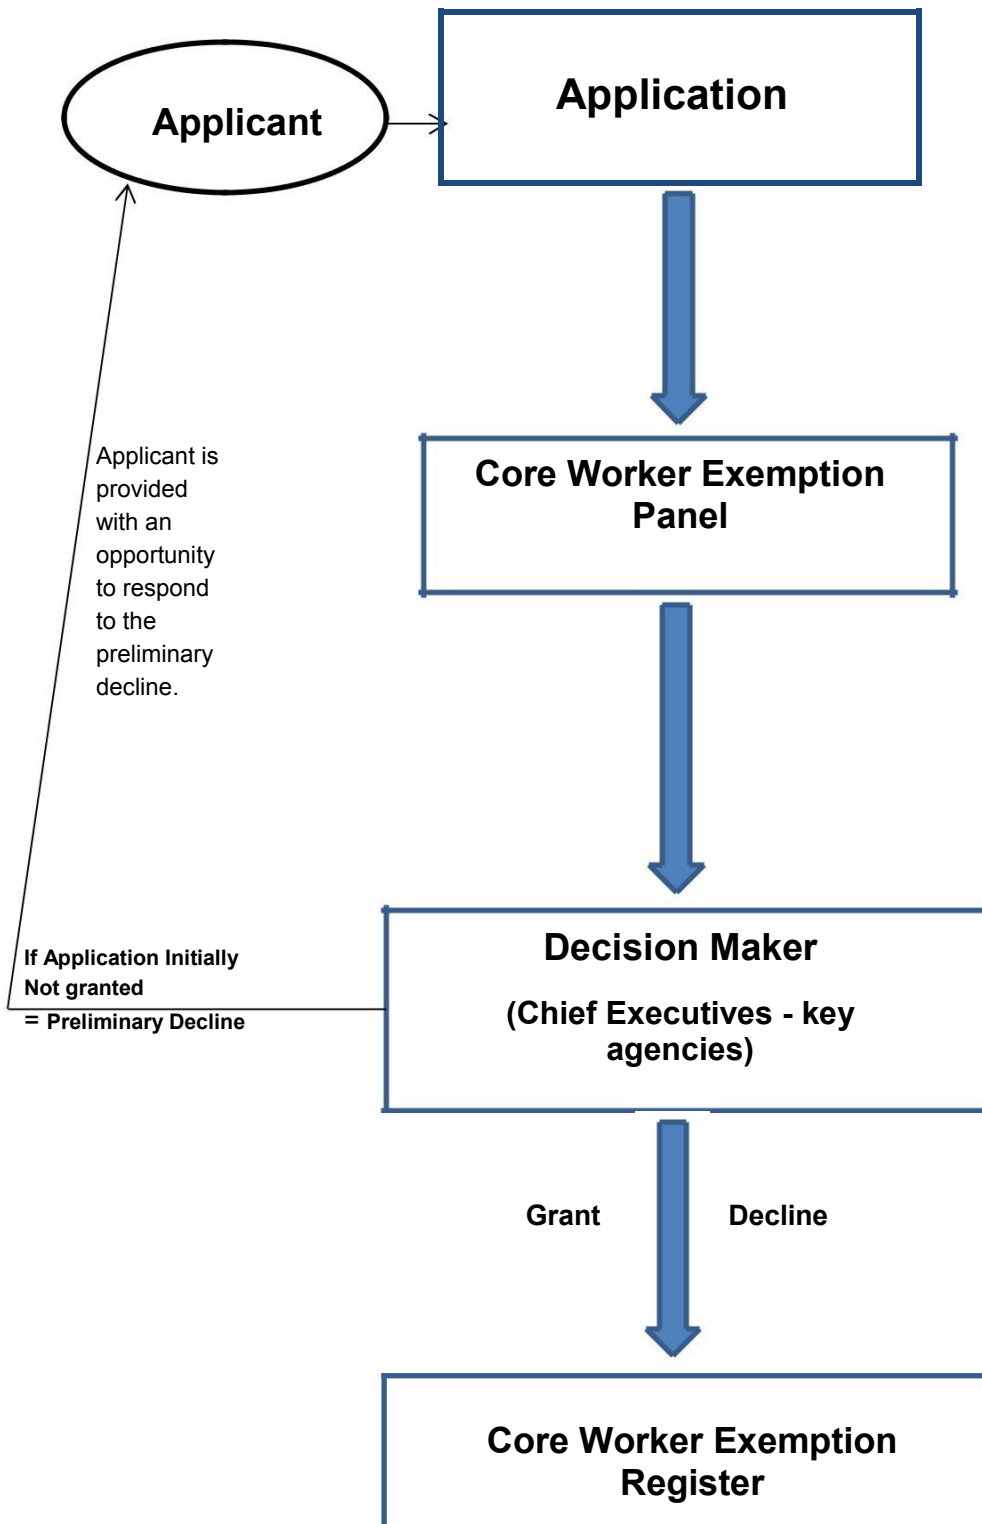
Applicant

Application

Core Worker Exemption Panel

Applicant is provided with an opportunity to respond to the preliminary decline.

If Application Initially Not granted
= Preliminary Decline

Decision Maker

(Chief Executives - key agencies)

Grant

Decline

Core Worker Exemption Register